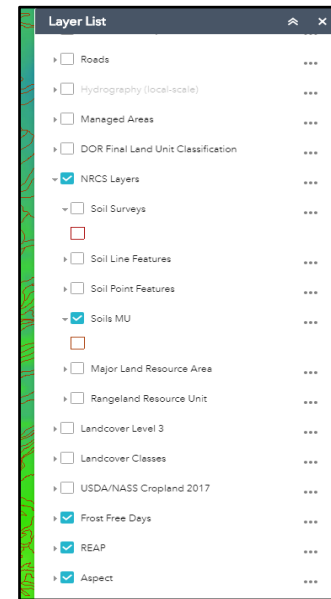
Layer List

Roads

Hydrography (local-scale)

Managed Areas

DOR Final Land Unit Classification

NRCS Layers

Soil Surveys

Soil Line Features

Soil Point Features

Soils MU

Major Land Resource Area

Rangeland Resource Unit

Landcover Level 3

Landcover Classes

USDA/NASS Cropland 2017

Frost Free Days

REAP

Aspect